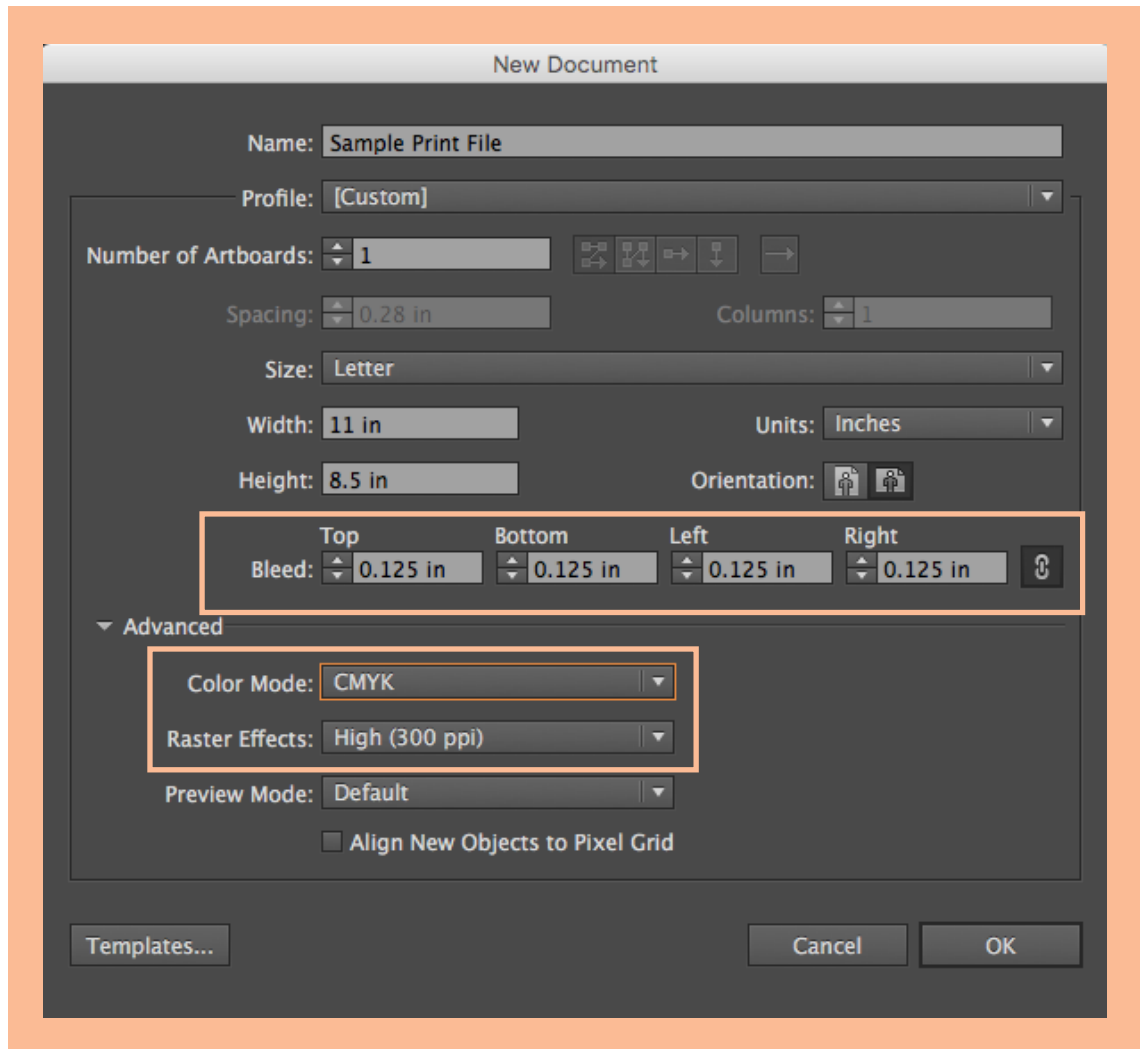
New Document

Name: Sample Print File

Profile: [Custom]

Number of Artboards: 1

Spacing: 0.28 in

Columns: 1

Size: Letter

Width: 11 in

Units: Inches

Height: 8.5 in

Orientation:

| | Top | Bottom | Left | Right |
|---|---|---|---|---|
| Bleed: | 0.125 in | 0.125 in | 0.125 in | 0.125 in |

Advanced

Color Mode: CMYK

Raster Effects: High (300 ppi)

Preview Mode: Default

Align New Objects to Pixel Grid

Templates...

Cancel

OK